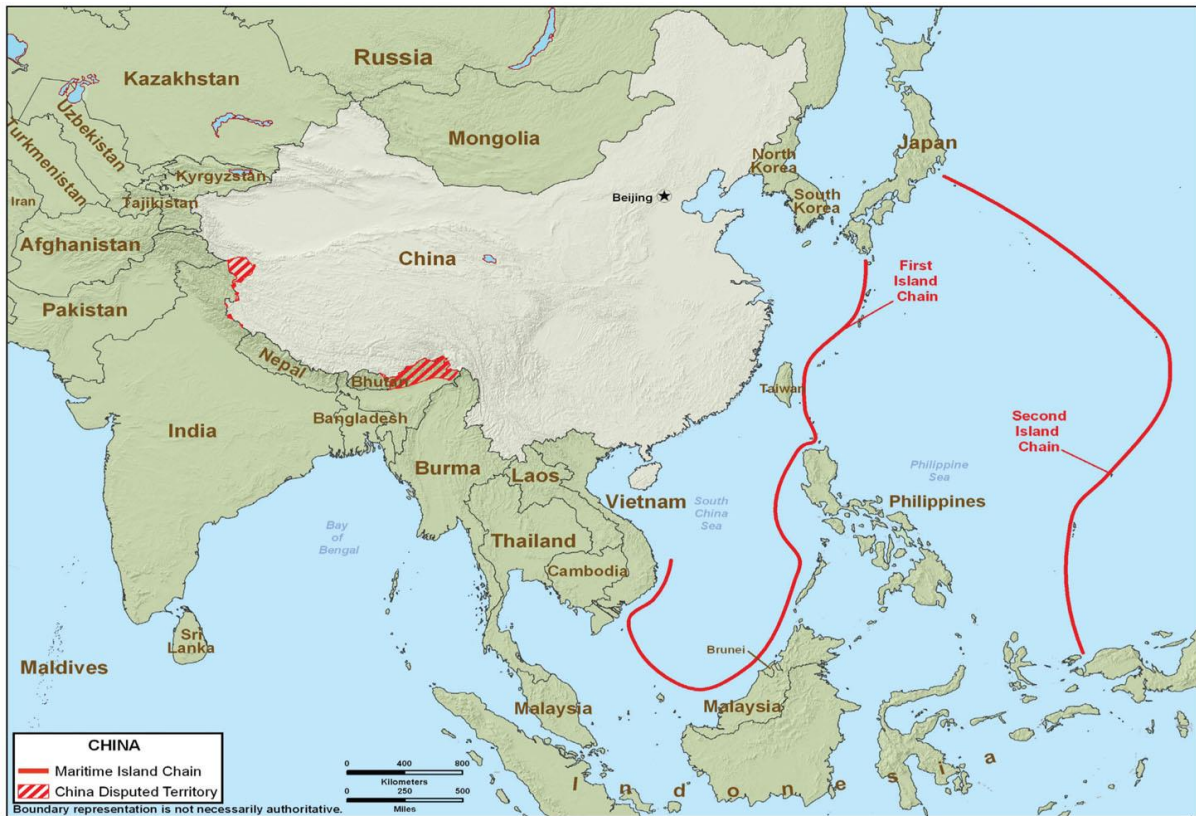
Russia

Kazakhstan

Uzbekistan

Turkmenistan

Mongolia

Kyrgyzstan

Tajikistan

Iran

North Korea

South Korea

Japan

Beijing

Afghanistan

China

First Island Chain

Pakistan

Nepal

Bhutan

Taiwan

Bangladesh

Second Island Chain

India

Burma

Laos

Philippine Sea

Vietnam

South China Sea

Philippines

Bay of Bengal

Thailand

Cambodia

Brunei

Sri Lanka

Maldives

Malaysia

Malaysia

CHINA

Maritime Island Chain

China Disputed Territory

Boundary representation is not necessarily authoritative.

0 400 800
Kilometers
0 250 500
Miles

I n d o n e s i a